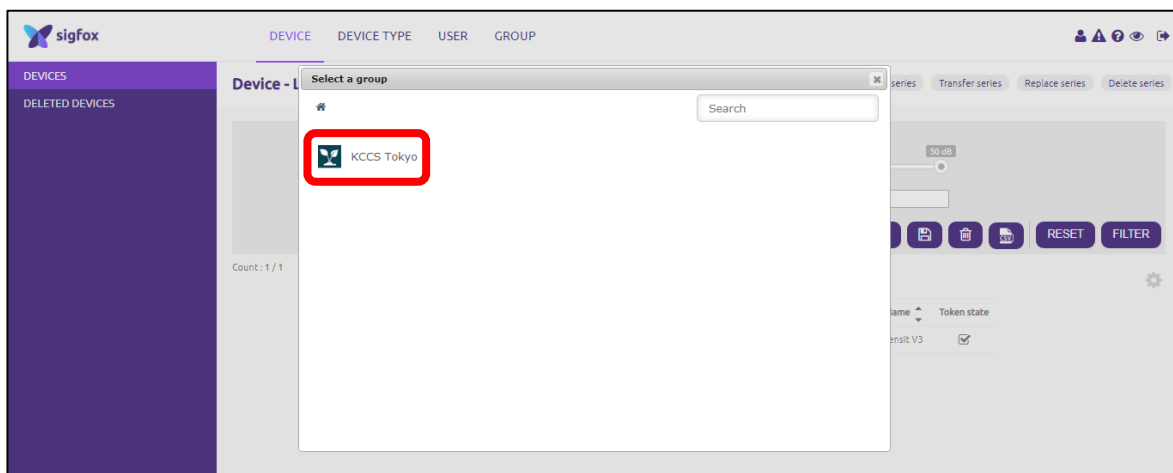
sigfox

DEVICE DEVICE TYPE USER GROUP

DEVICES
DELETED DEVICES

Device - L

series Transfer series Replace series Delete series

Select a group

Search

KCCS Tokyo

50 dB

RESET FILTER

Count : 1 / 1

ame Token state

ensit V3